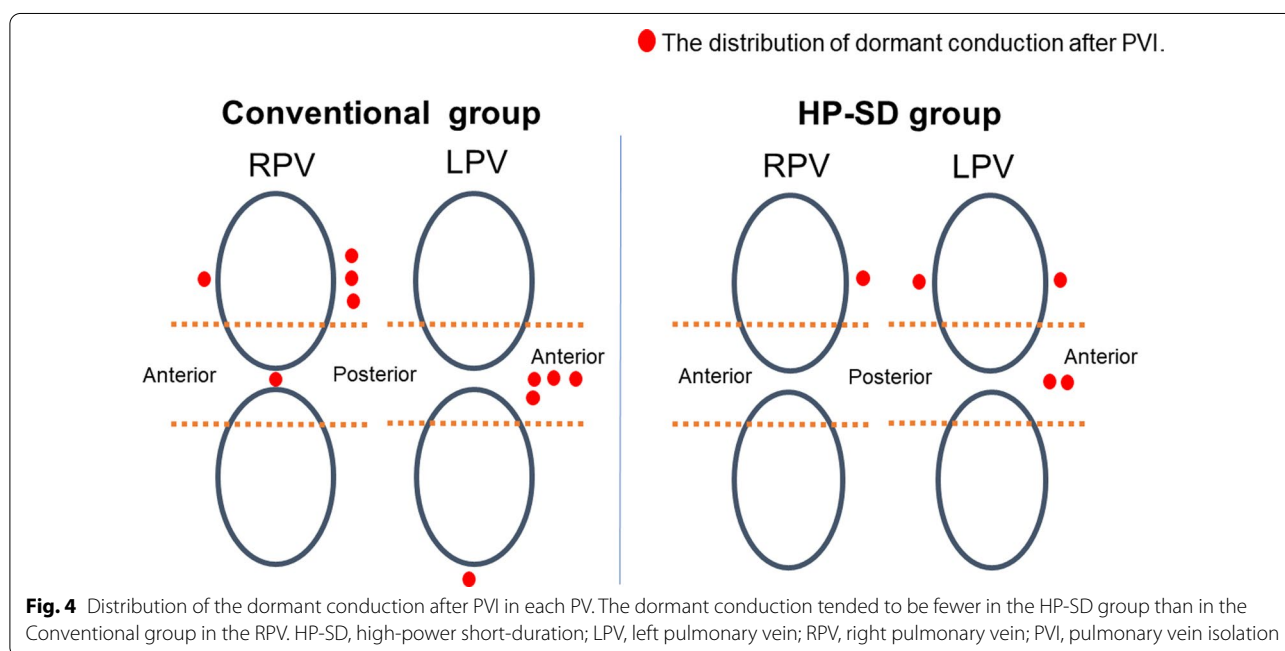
The distribution of dormant conduction after PVI.

Conventional group

RPV

LPV

Anterior

Posterior

Anterior

HP-SD group

RPV

LPV

Anterior

Posterior

Anterior

**Fig. 4** Distribution of the dormant conduction after PVI in each PV. The dormant conduction tended to be fewer in the HP-SD group than in the Conventional group in the RPV. HP-SD, high-power short-duration; LPV, left pulmonary vein; RPV, right pulmonary vein; PVI, pulmonary vein isolation